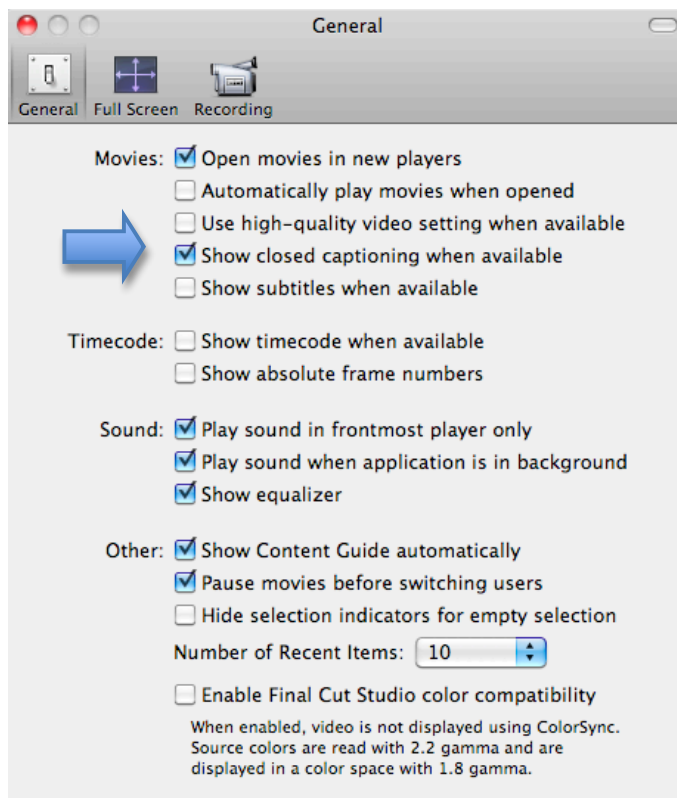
General

General Full Screen Recording

Movies: Open movies in new players
Automatically play movies when opened
Use high-quality video setting when available
Show closed captioning when available
Show subtitles when available

Timecode: Show timecode when available
Show absolute frame numbers

Sound: Play sound in frontmost player only
Play sound when application is in background
Show equalizer

Other: Show Content Guide automatically
Pause movies before switching users
Hide selection indicators for empty selection

Number of Recent Items: 10

Enable Final Cut Studio color compatibility

When enabled, video is not displayed using ColorSync. Source colors are read with 2.2 gamma and are displayed in a color space with 1.8 gamma.